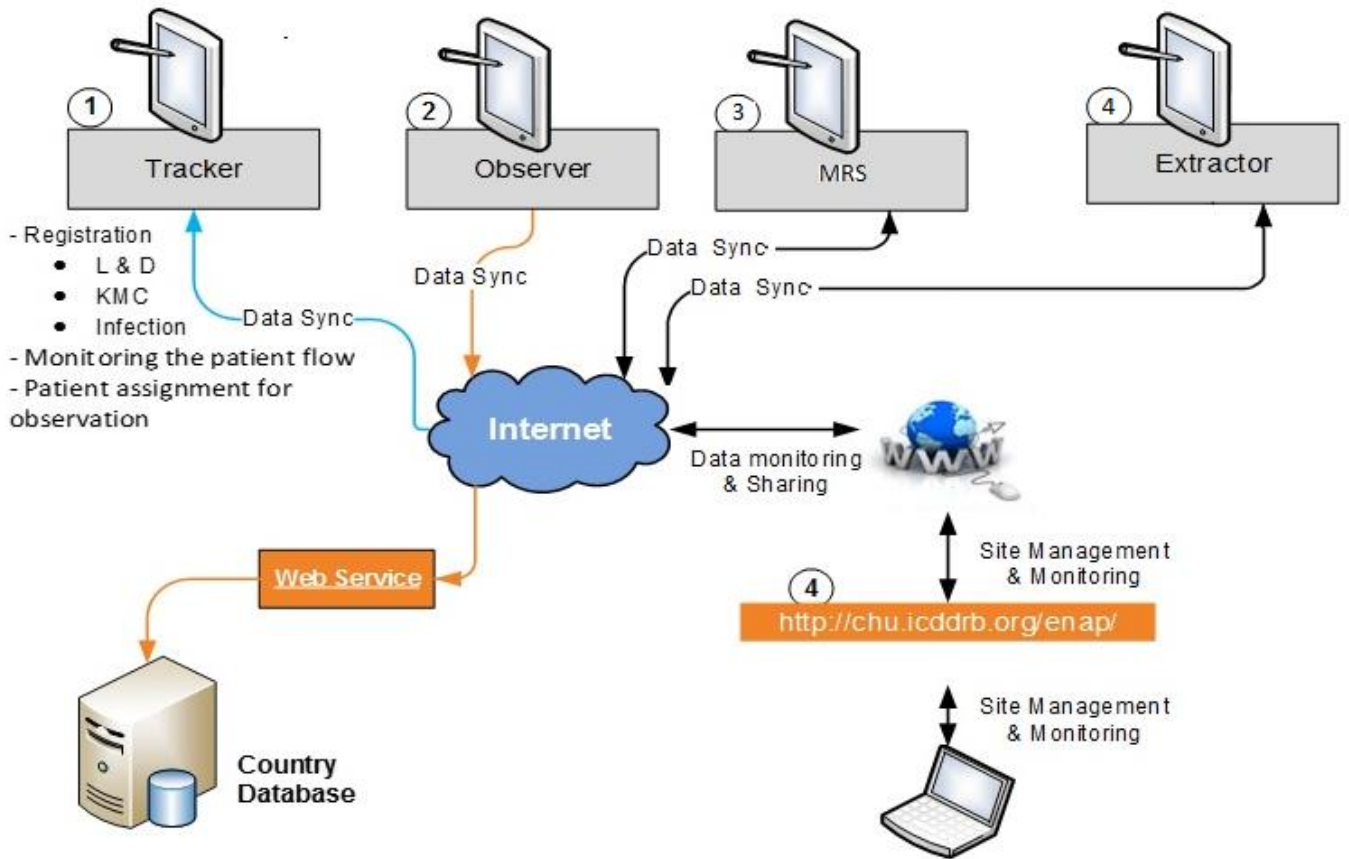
1
Tracker

2
Observer

3
MRS

4
Extractor

- Registration
• L & D
• KMC
• Infection
- Monitoring the patient flow
- Patient assignment for observation

Data Sync
Data Sync
Data Sync
Data Sync

Internet

Data monitoring & Sharing

WWW

Site Management & Monitoring

4
http://chu.icddrb.org/enap/

Site Management & Monitoring

Web Service

Country Database